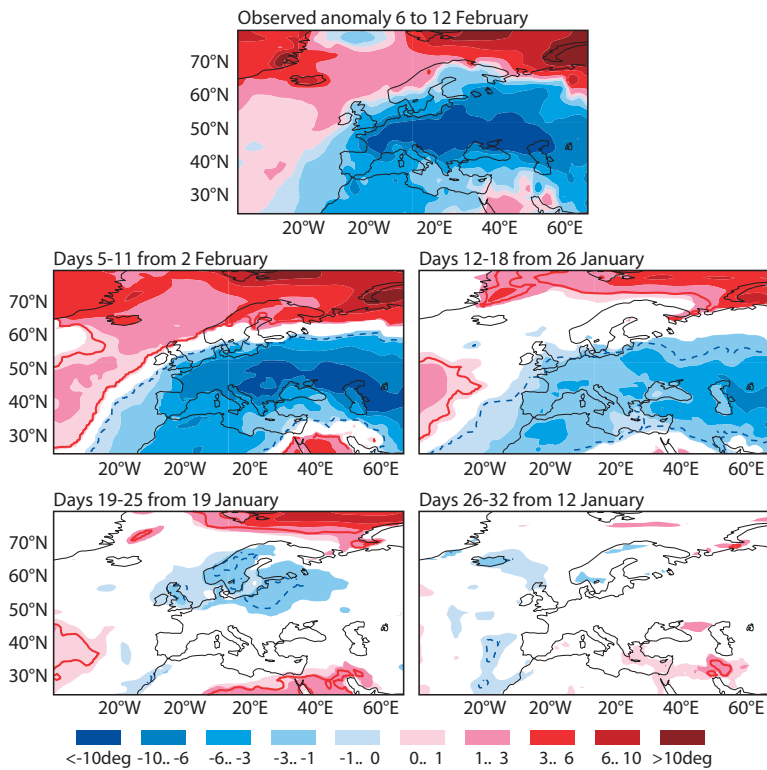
Observed anomaly 6 to 12 February

70°N
60°N
50°N
40°N
30°N
20°W 20°W 20°E 40°E 60°E

Days 5-11 from 2 February

70°N
60°N
50°N
40°N
30°N
20°W 20°W 20°E 40°E 60°E

Days 12-18 from 26 January

20°W 20°W 20°E 40°E 60°E

Days 19-25 from 19 January

70°N
60°N
50°N
40°N
30°N
20°W 20°W 20°E 40°E 60°E

Days 26-32 from 12 January

20°W 20°W 20°E 40°E 60°E

<-10deg -10.. -6 -6.. -3 -3.. -1 -1.. 0 0.. 1 1.. 3 3.. 6 6.. 10 >10deg